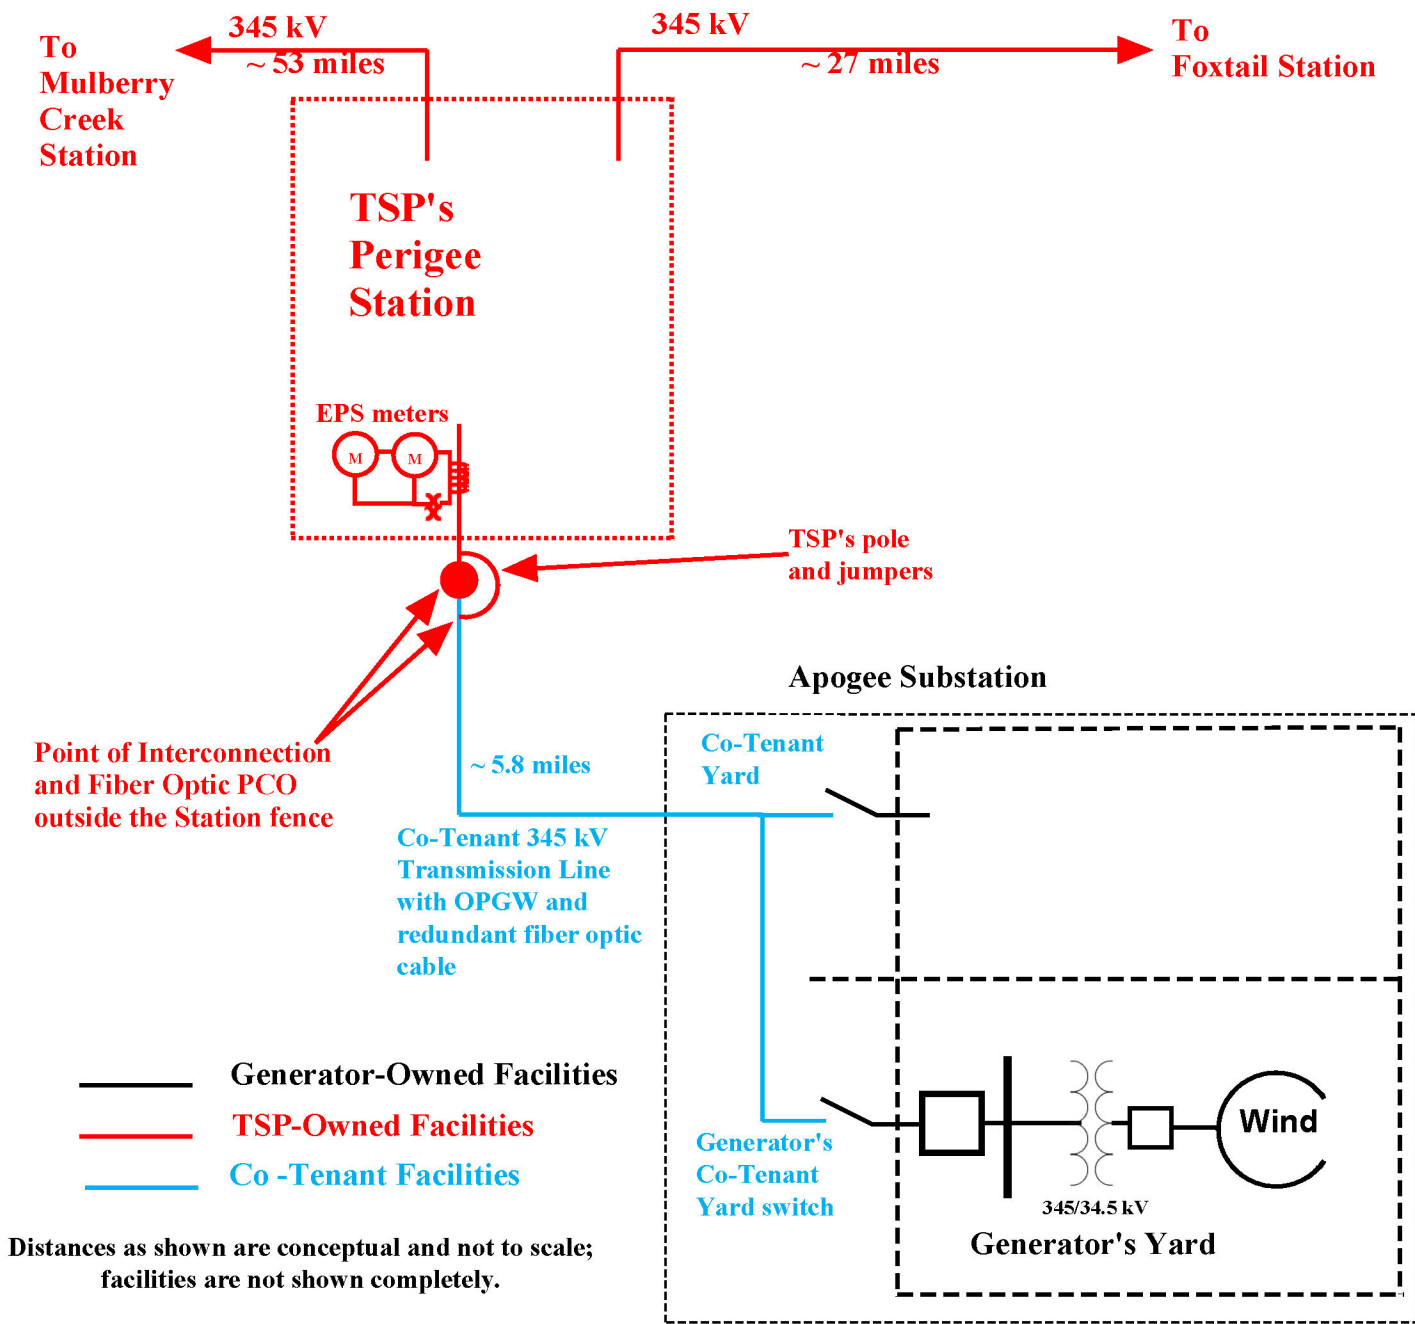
To Mulberry Creek Station

345 kV
~ 53 miles

345 kV
~ 27 miles

To Foxtail Station

TSP's Perigee Station

EPS meters

M M

TSP's pole and jumpers

Apogee Substation

Point of Interconnection and Fiber Optic PCO outside the Station fence

~ 5.8 miles

Co-Tenant Yard

Co-Tenant 345 kV Transmission Line with OPGW and redundant fiber optic cable

Generator-Owned Facilities
TSP-Owned Facilities
Co -Tenant Facilities

Generator's Co-Tenant Yard switch

Wind

345/34.5 kV
Generator's Yard

Distances as shown are conceptual and not to scale; facilities are not shown completely.